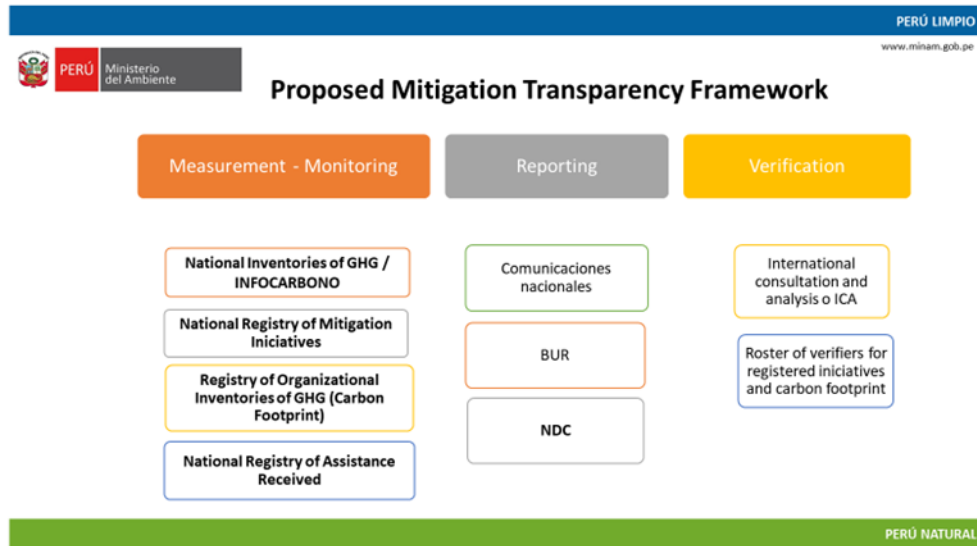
PERÚ LIMPIO

www.minam.gob.pe

PERÚ Ministerio del Ambiente

Proposed Mitigation Transparency Framework

Measurement - Monitoring

Reporting

Verification

National Inventories of GHG / INFOCARBONO

National Registry of Mitigation Iniciatives

Registry of Organizational Inventories of GHG (Carbon Footprint)

National Registry of Assistance Received

Comunicaciones nacionales

BUR

NDC

International consultation and analysis o ICA

Roster of verifiers for registered iniciatives and carbon footprint

PERÚ NATURAL